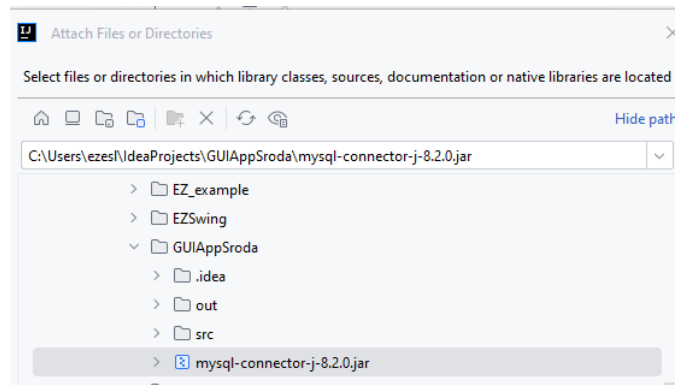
IJ Attach Files or Directories

Select files or directories in which library classes, sources, documentation or native libraries are located

Hide path

C:\Users\ezesl\IdeaProjects\GUIAppSroda\mysql-connector-j-8.2.0.jar

EZ_example
EZSwing
GUIAppSroda
.idea
out
src
mysql-connector-j-8.2.0.jar